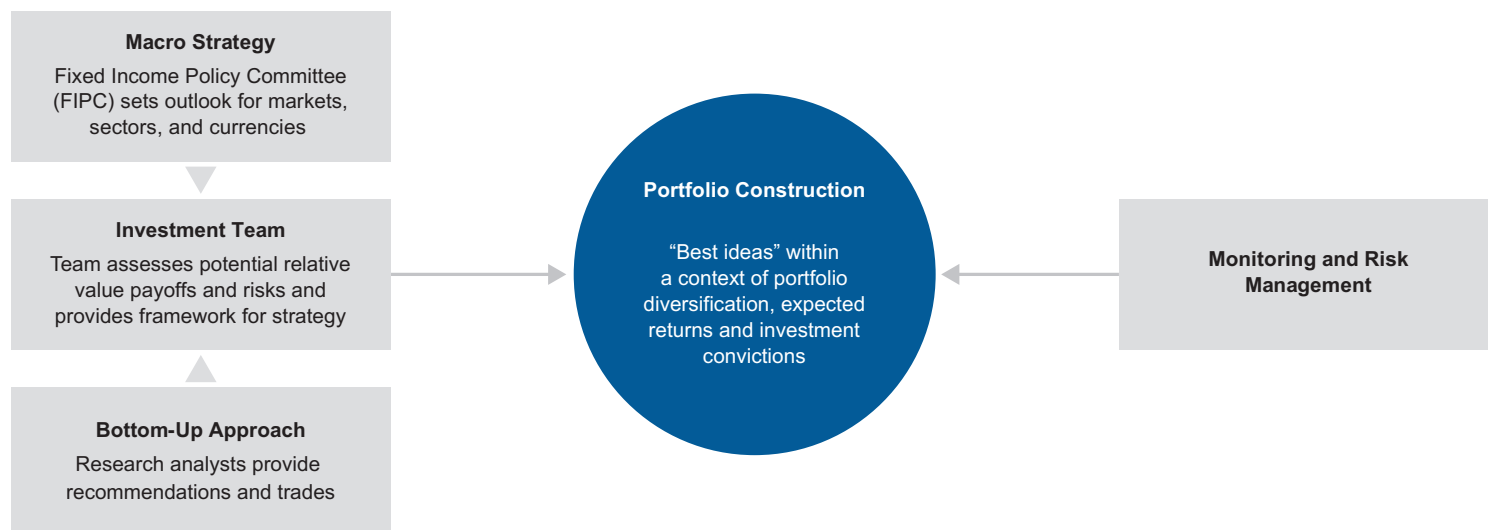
Macro Strategy
Fixed Income Policy Committee (FIPC) sets outlook for markets, sectors, and currencies

Investment Team
Team assesses potential relative value payoffs and risks and provides framework for strategy

Bottom-Up Approach
Research analysts provide recommendations and trades

Portfolio Construction

"Best ideas" within a context of portfolio diversification, expected returns and investment convictions

Monitoring and Risk Management